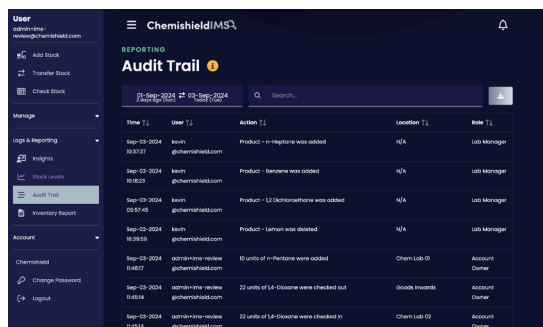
User
admin+ims-review@chemishield.com

Add Stock
Transfer Stock
Check Stock

Manage

Logs & Reporting
Insights
Stock Levels
Audit Trail
Inventory Report

Account

Chemishield
Change Password
Logout

ChemishieldIMS

REPORTING
Audit Trail

01-Sep-2024 2 days ago (Sun) ⇄ 03-Sep-2024 Today (Tue)

Search...

| Time | User | Action | Location | Role |
|---|---|---|---|---|
| Sep-03-2024 10:37:37 | kevin @chemishield.com | Product - n-Heptane was added | N/A | Lab Manager |
| Sep-03-2024 10:18:23 | kevin @chemishield.com | Product - Benzene was added | N/A | Lab Manager |
| Sep-03-2024 09:57:45 | kevin @chemishield.com | Product - 1,2 Dichloroethane was added | N/A | Lab Manager |
| Sep-02-2024 16:39:59 | kevin @chemishield.com | Product - Lemon was deleted | N/A | Lab Manager |
| Sep-03-2024 11:48:17 | admin+ims-review @chemishield.com | 10 units of n-Pentane were added | Chem Lab 01 | Account Owner |
| Sep-03-2024 11:45:14 | admin+ims-review @chemishield.com | 22 units of 1,4-Dioxane were checked out | Goods Inwards | Account Owner |
| Sep-03-2024 11:45:14 | admin+ims-review @chemishield.com | 22 units of 1,4-Dioxane were checked in | Chem Lab 02 | Account Owner |